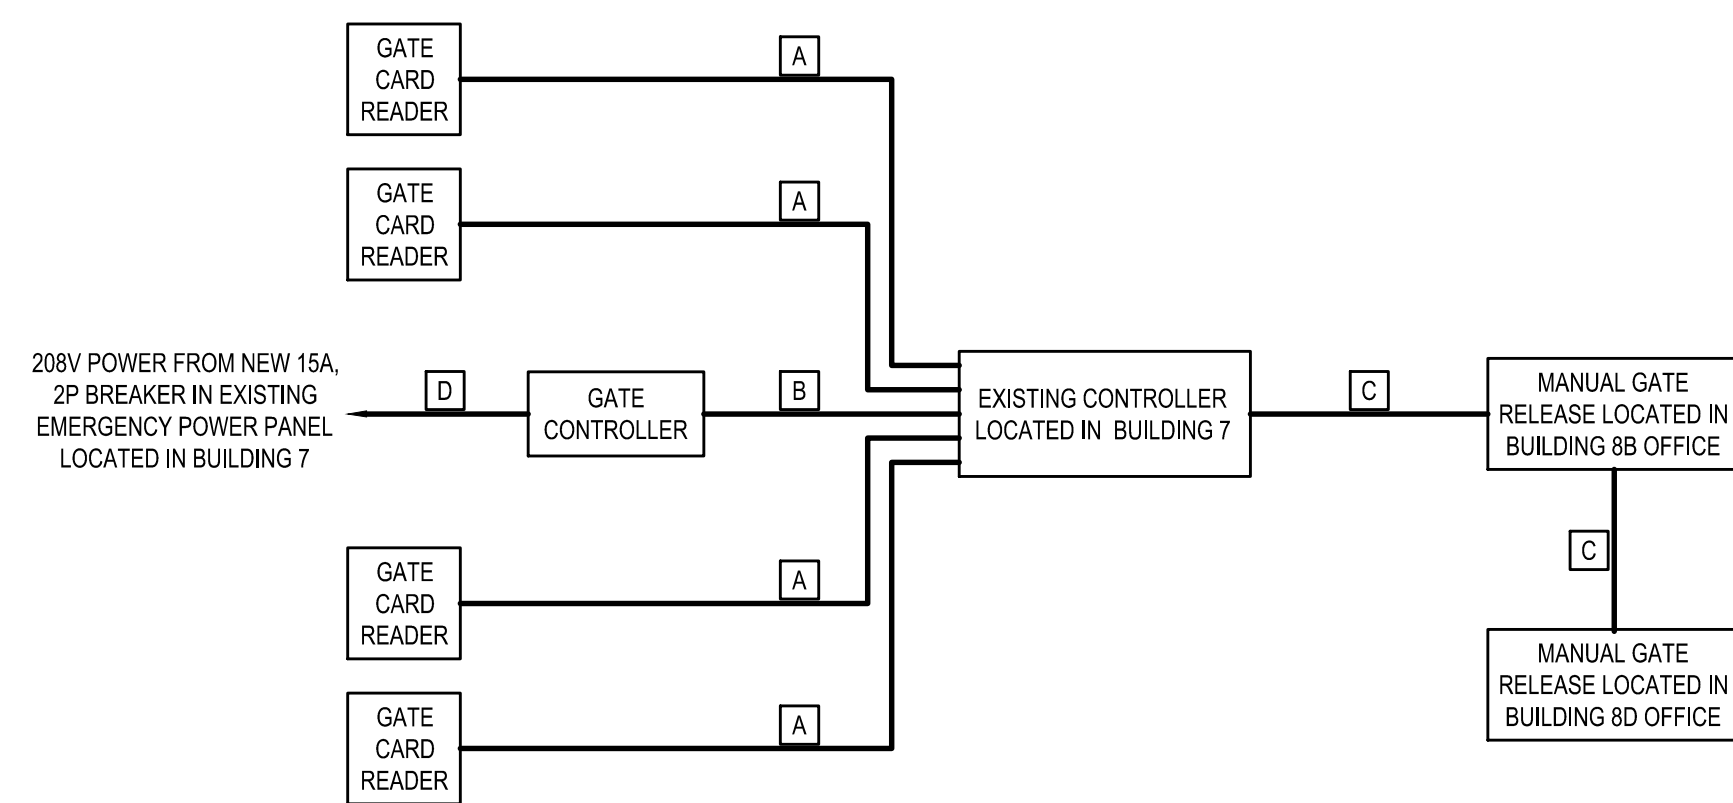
GATE CARD READER

A

GATE CARD READER

A

208V POWER FROM NEW 15A, 2P BREAKER IN EXISTING EMERGENCY POWER PANEL LOCATED IN BUILDING 7

D

GATE CONTROLLER

B

EXISTING CONTROLLER LOCATED IN BUILDING 7

C

MANUAL GATE RELEASE LOCATED IN BUILDING 8B OFFICE

C

MANUAL GATE RELEASE LOCATED IN BUILDING 8D OFFICE

GATE CARD READER

A

GATE CARD READER

A